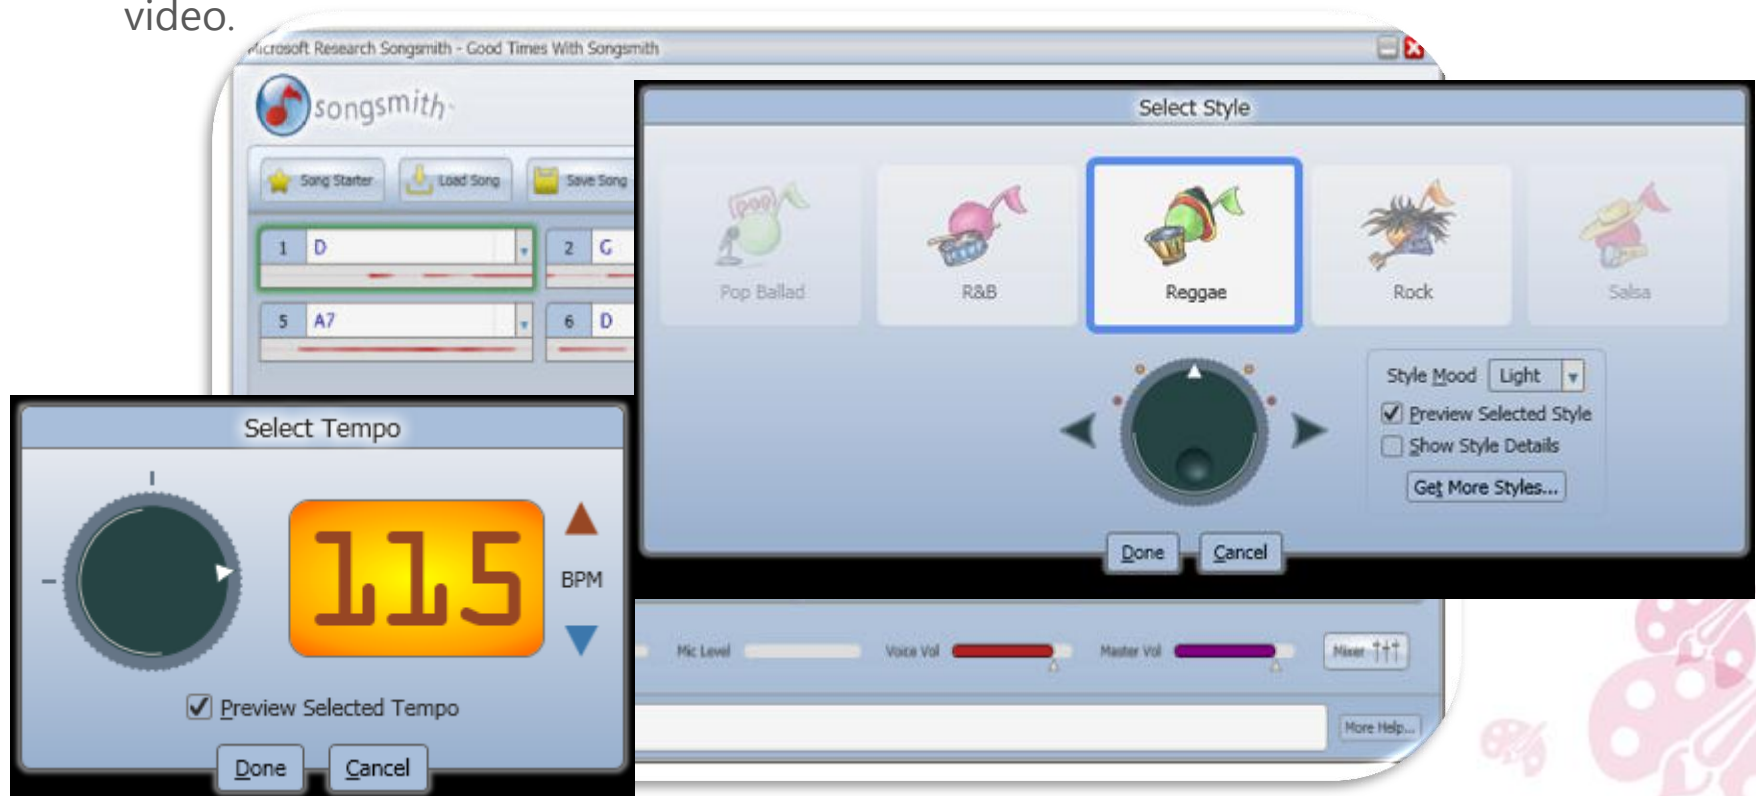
video.

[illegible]icrosoft Research Songsmith - Good Times With Songsmith

songsmith

Song Starter Load Song Save Song

1 D
2 G
5 A7
6 D

Select Style

Pop Ballad R&B Reggae Rock Salsa

Style Mood Light

Preview Selected Style

Show Style Details

Get More Styles...

Done Cancel

Select Tempo

115

BPM

Preview Selected Tempo

Done Cancel

Mic Level Voice Vol Master Vol Mixer

More Help...